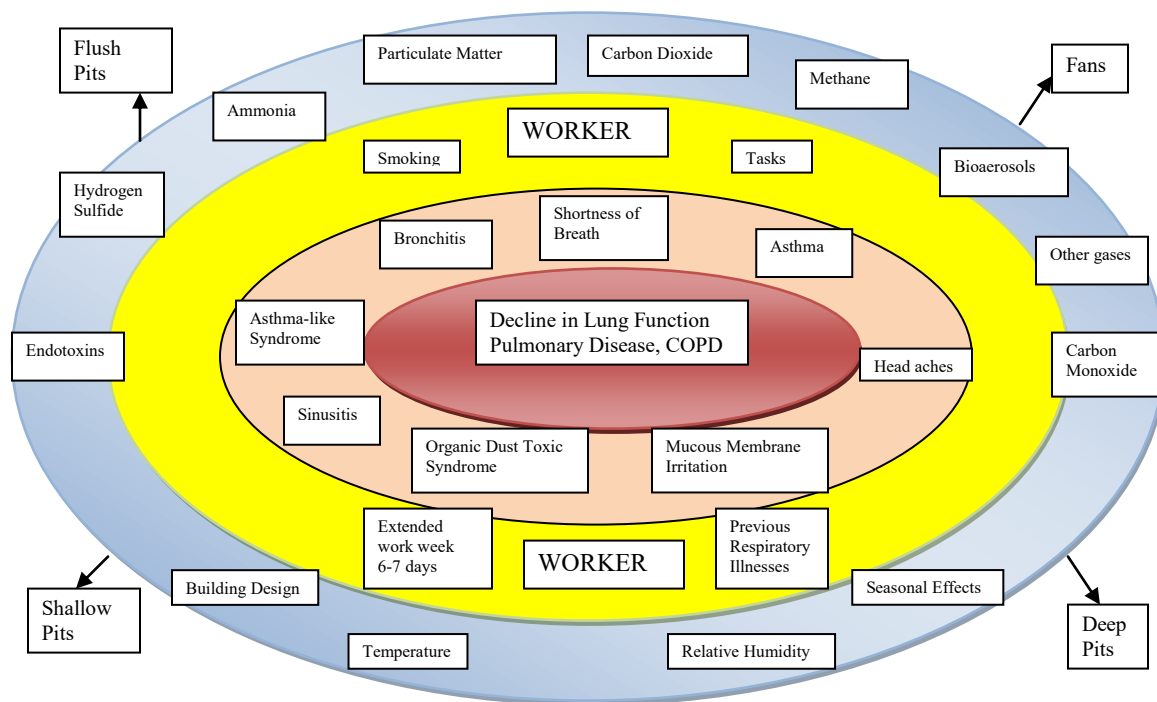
Flush Pits

Particulate Matter

Carbon Dioxide

Methane

Fans

Ammonia

WORKER

Smoking

Tasks

Bioaerosols

Hydrogen Sulfide

Shortness of Breath

Bronchitis

Asthma

Other gases

Asthma-like Syndrome

Decline in Lung Function Pulmonary Disease, COPD

Endotoxins

Head aches

Carbon Monoxide

Sinusitis

Organic Dust Toxic Syndrome

Mucous Membrane Irritation

Extended work week 6-7 days

Previous Respiratory Illnesses

WORKER

Shallow Pits

Building Design

Seasonal Effects

Deep Pits

Temperature

Relative Humidity